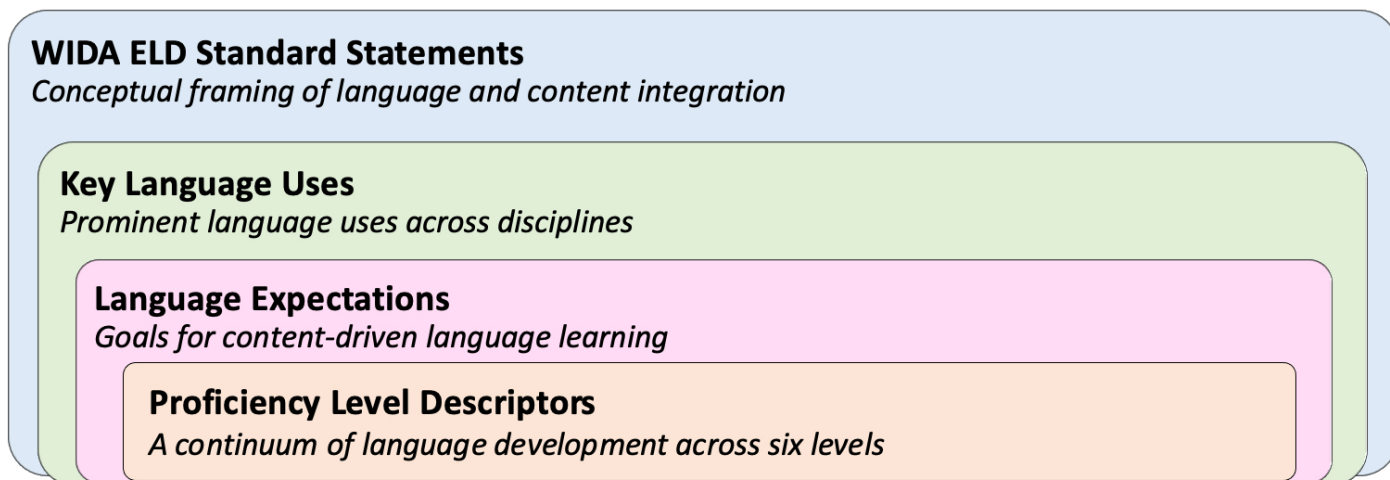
**WIDA ELD Standard Statements**
*Conceptual framing of language and content integration*

**Key Language Uses**
*Prominent language uses across disciplines*

**Language Expectations**
*Goals for content-driven language learning*

**Proficiency Level Descriptors**
*A continuum of language development across six levels*